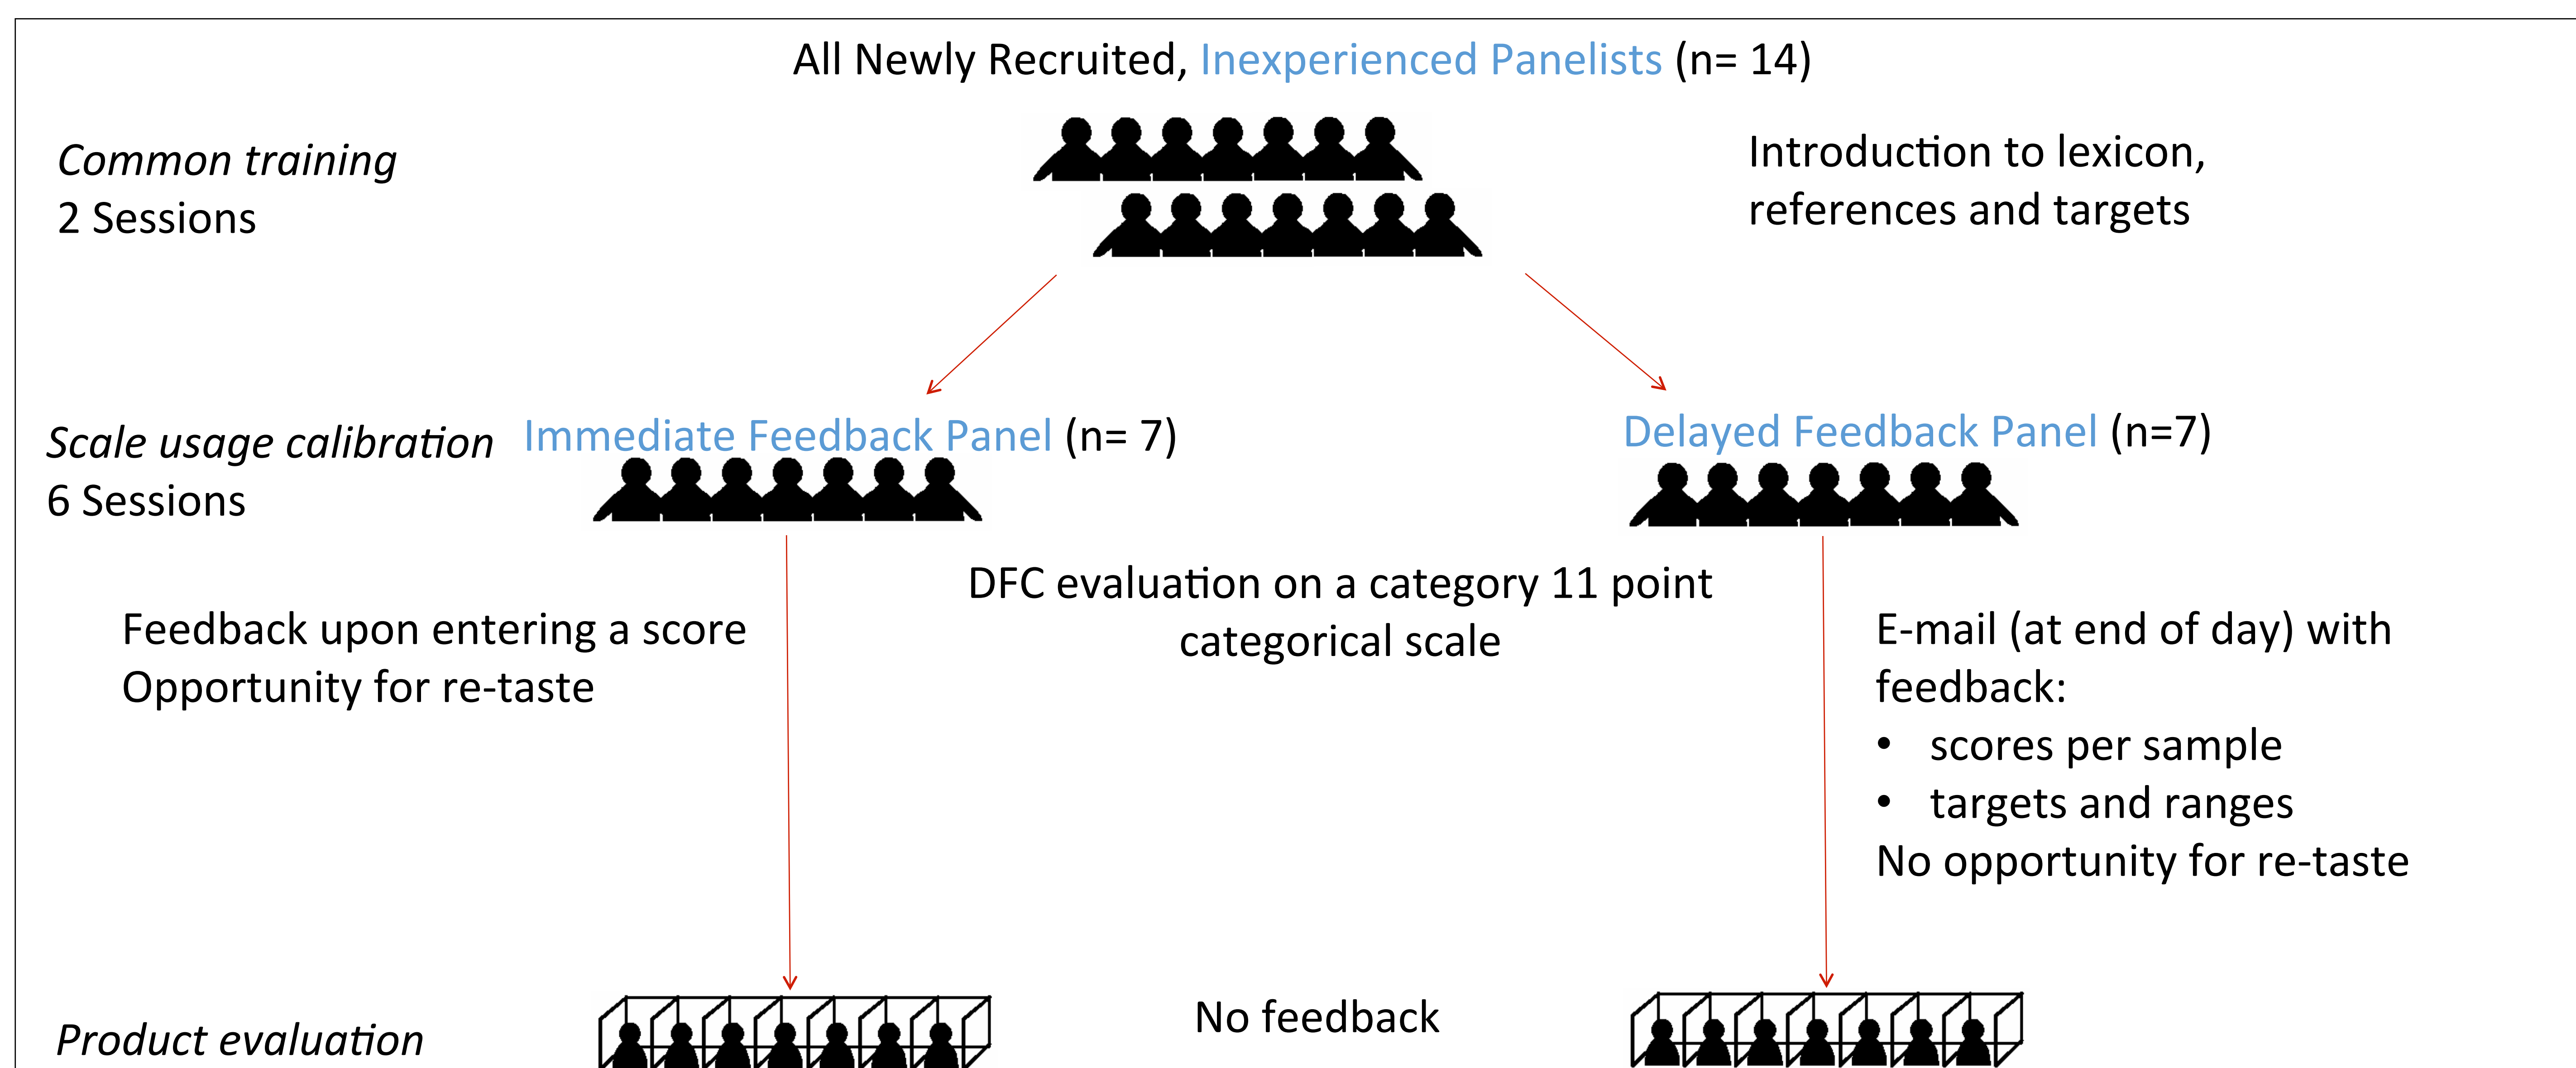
All Newly Recruited, Inexperienced Panelists (n= 14)

Common training
2 Sessions

Introduction to lexicon, references and targets

Scale usage calibration
6 Sessions

Immediate Feedback Panel (n= 7)

Delayed Feedback Panel (n=7)

DFC evaluation on a category 11 point categorical scale

Feedback upon entering a score
Opportunity for re-taste

E-mail (at end of day) with feedback:
• scores per sample
• targets and ranges
No opportunity for re-taste

Product evaluation

No feedback